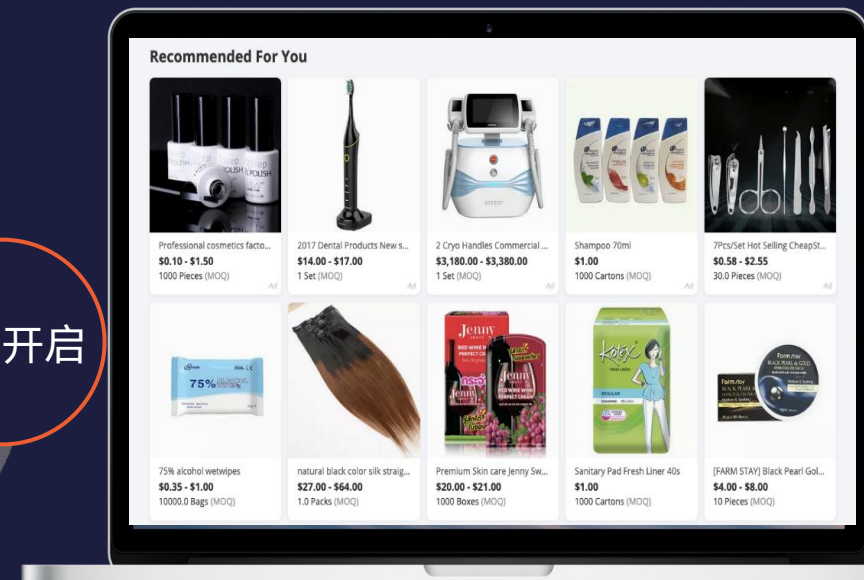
开启

Recommended For You

Professional cosmetics facto...
$0.10 - $1.50
1000 Pieces (MOQ)
Ad

2017 Dental Products New s...
$14.00 - $17.00
1 Set (MOQ)
Ad

2 Cryo Handles Commercial ...
$3,180.00 - $3,380.00
1 Set (MOQ)
Ad

Shampoo 70ml
$1.00
1000 Cartons (MOQ)
Ad

7Pcs/Set Hot Selling CheapSt...
$0.58 - $2.55
30.0 Pieces (MOQ)
Ad

75% alcohol wetwipes
$0.35 - $1.00
10000.0 Bags (MOQ)

natural black color silk straig...
$27.00 - $64.00
1.0 Packs (MOQ)

Premium Skin care Jenny Sw...
$20.00 - $21.00
1000 Boxes (MOQ)

Sanitary Pad Fresh Liner 40s
$1.00
1000 Cartons (MOQ)

[FARM STAY] Black Pearl Gol...
$4.00 - $8.00
10 Pieces (MOQ)